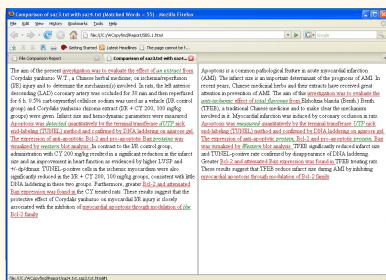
Comparison of sa2.txt with sa2r4.txt (Matched Words = 55) - Mozilla Firefox

File Edit View History Bookmarks Tools Help

file:///C:/WCopyFind/Report/SBS.1.html

Getting Started Latest Headlines The page cannot be di...

File Comparison Report Comparison of sa2.txt with sa2r4...

The aim of the present investigation was to evaluate the effect of an extract from Corydalis yanhusuo W.T., a Chinese herbal medicine, on ischemia/reperfusion (I/R) injury and to determine the mechanism(s) involved. In rats, the left anterior descending (LAD) coronary artery was occluded for 30 min and then reperfused for 6 h. 0.5% carboxymethyl cellulose sodium was used as a vehicle (I/R control group) and Corydalis yanhusuo chinese extract (CE + CT 200, 100 mg/kg groups) were given. Infarct size and hemodynamic parameters were measured. Apoptosis was detected quantitatively by the terminal transferase dUTP nick end-labeling (TUNEL) method and confirmed by DNA laddering on agarose gel. The expression of anti-apoptotic Bcl-2 and pro-apoptotic Bax protein was visualized by western blot analysis. In contrast to the I/R control group, administration with CY 200 mg/kg resulted in a significant reduction in the infarct size and an improvement in heart function as evidenced by higher LVSP and +/-dp/dtmax. TUNEL-positive cells in the ischemic myocardium were also significantly reduced in the CE + CT 200, 100 mg/kg groups, consistent with little DNA laddering in these two groups. Furthermore, greater Bcl-2 and attenuated Bax expression was found in the CY treated rats. These results suggest that the protective effect of Corydalis yanhusuo on myocardial I/R injury is closely associated with the inhibition of myocardial apoptosis through modulation of the Bcl-2 family.

Apoptosis is a common pathological feature in acute myocardial infarction (AMI). The infarct size is an important determinant of the prognosis of AMI. In recent years, Chinese medicinal herbs and their extracts have received great attention in prevention of AMI. The aim of this investigation was to evaluate the anti-ischemic effect of total flavones from Elsholtzia blanda (Benth.) Benth. (TFEB), a traditional Chinese medicine used to cure the mechanisms involved in it. Myocardial infarction was induced by coronary occlusion in rats. Apoptosis was measured quantitatively by the terminal transferase dUTP nick end-labeling (TUNEL) method and confirmed by DNA laddering on agarose gel. The expression of anti-apoptotic protein, Bcl-2 and pro-apoptotic protein, Bax was visualized by Western blot analysis. TFEB significantly reduced infarct size and TUNEL-positive rate confirmed by disappearance of DNA laddering. Greater Bcl-2 and attenuated Bax expression was found in TFEB treating rats. These results suggest that TFEB reduces infarct size during AMI by inhibiting myocardial apoptosis through modulation of Bcl-2 family.

file:///C:/WCopyFind/Report/sa2.txt.sa2r4.txt.html